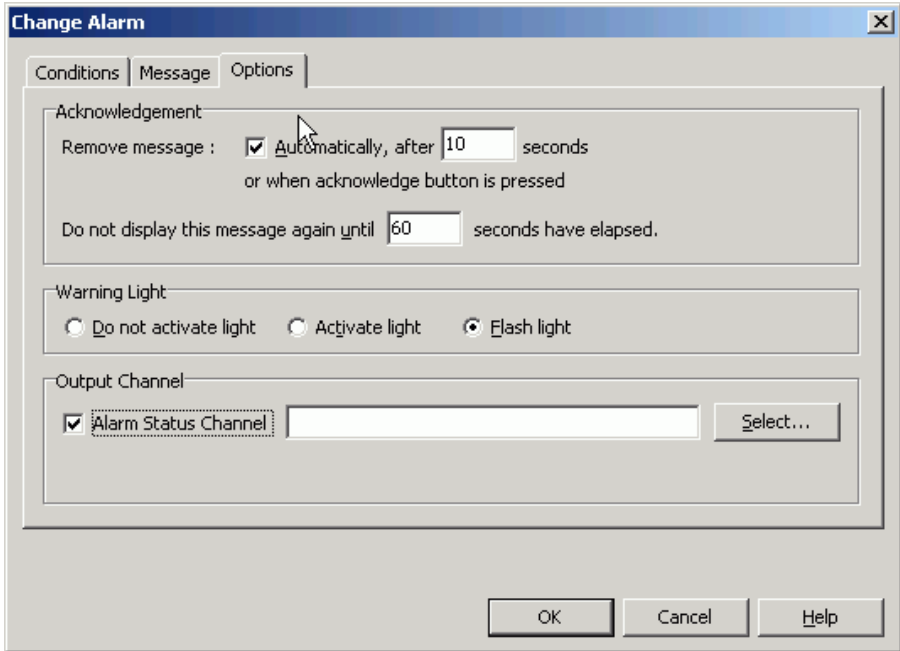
Change Alarm

Conditions | Message | Options

Acknowledgement

Remove message : Automatically, after 10 seconds

or when acknowledge button is pressed

Do not display this message again until 60 seconds have elapsed.

Warning Light

Do not activate light  Activate light  Flash light

Output Channel

Alarm Status Channel  Select...

OK  Cancel  Help